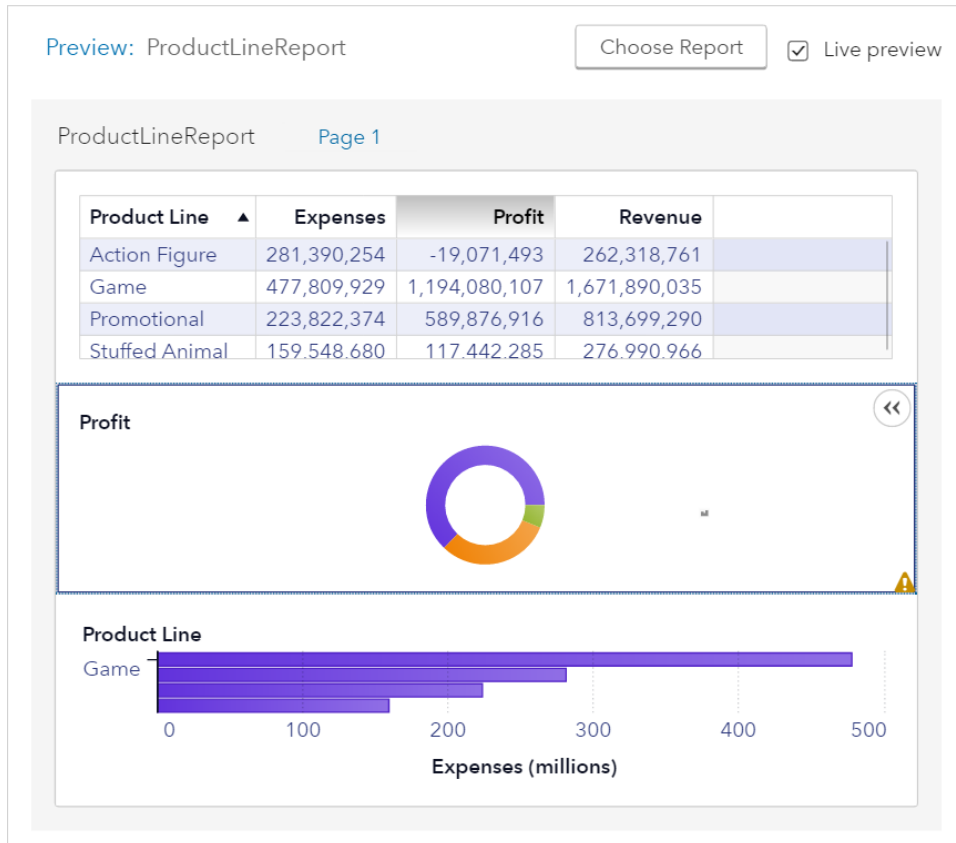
Preview: ProductLineReport

Choose Report

Live preview

ProductLineReport

Page 1

| Product Line ▲ | Expenses | Profit | Revenue |
|---|---|---|---|
| Action Figure | 281,390,254 | -19,071,493 | 262,318,761 |
| Game | 477,809,929 | 1,194,080,107 | 1,671,890,035 |
| Promotional | 223,822,374 | 589,876,916 | 813,699,290 |
| Stuffed Animal | 159,548,680 | 117,442,285 | 276,990,966 |

Profit

Product Line

Game

0 100 200 300 400 500

Expenses (millions)